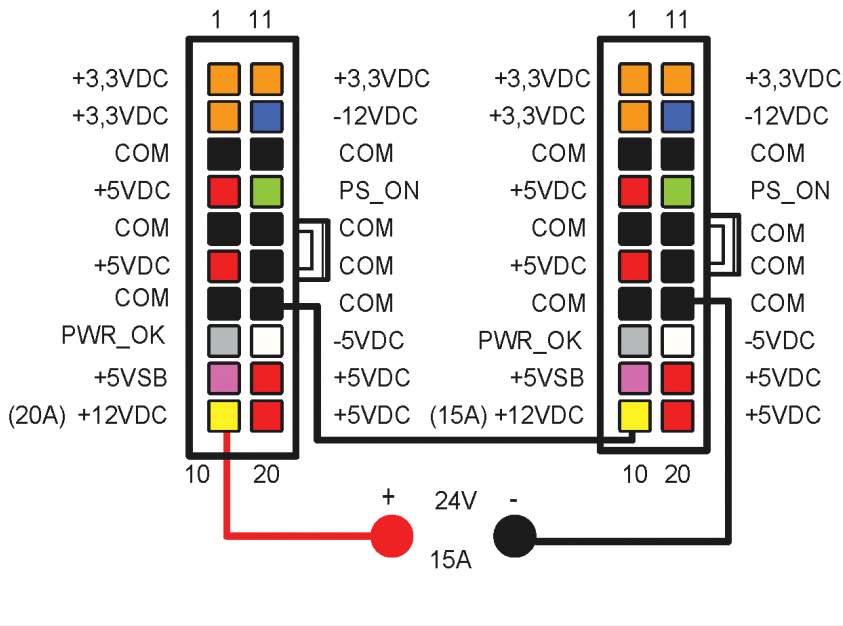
1 11

+3,3VDC +3,3VDC
+3,3VDC -12VDC
COM COM
+5VDC PS_ON
COM COM
+5VDC COM
COM COM
PWR_OK -5VDC
+5VSB +5VDC
(20A) +12VDC +5VDC

10 20

1 11

+3,3VDC +3,3VDC
+3,3VDC -12VDC
COM COM
+5VDC PS_ON
COM COM
+5VDC COM
COM COM
PWR_OK -5VDC
+5VSB +5VDC
(15A) +12VDC +5VDC

10 20

+ 24V -
15A